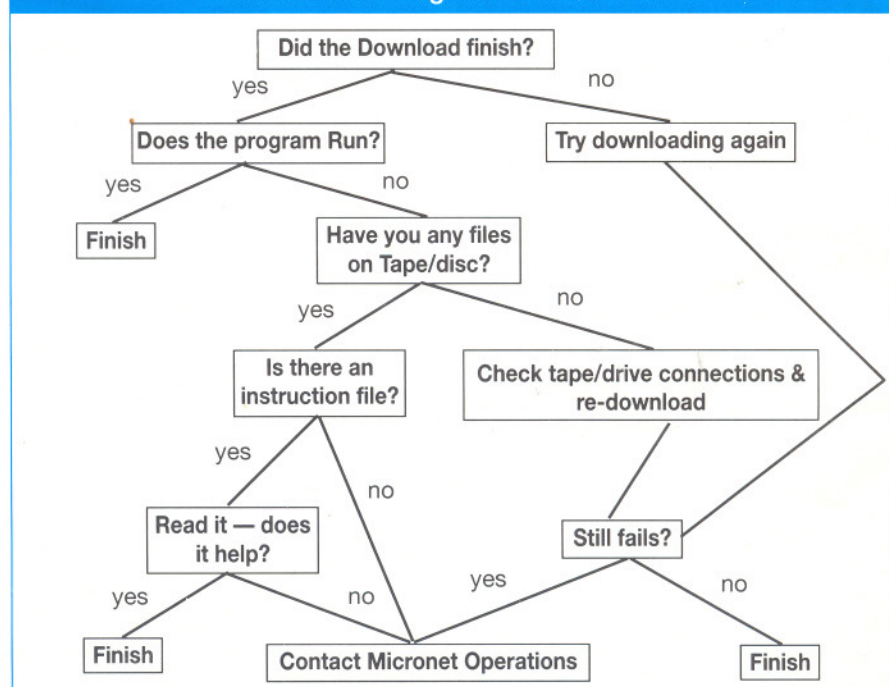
Did the Download finish?

yes

no

Does the program Run?

Try downloading again

yes

no

Finish

Have you any files on Tape/disc?

yes

no

Is there an instruction file?

Check tape/drive connections & re-download

yes

no

Read it — does it help?

Still fails?

yes

no

yes

no

Finish

Contact Micronet Operations

Finish